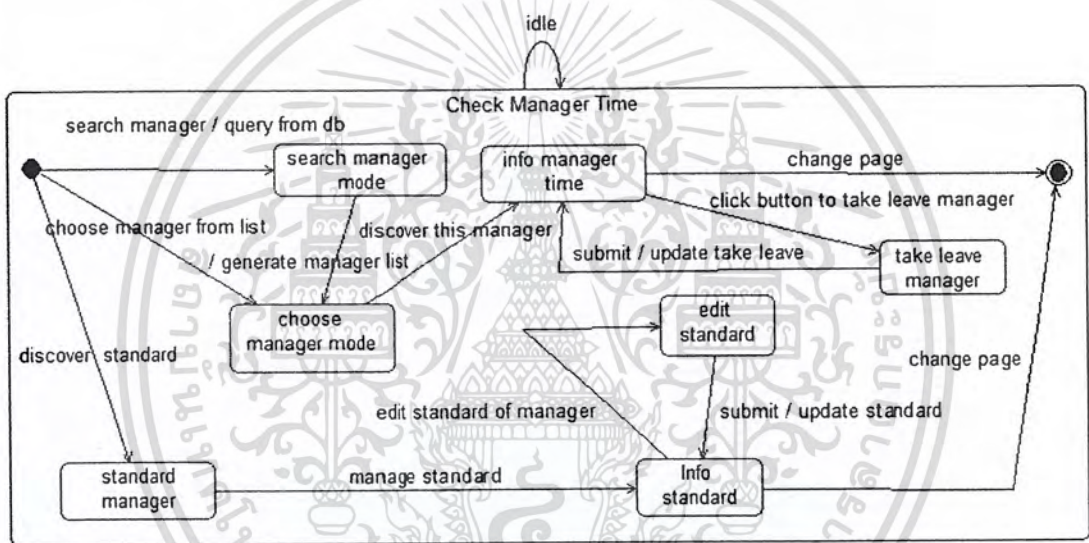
idle

Check Manager Time

search manager / query from db

search manager mode

info manager time

change page

click button to take leave manager

choose manager from list

discover this manager

/ generate manager list

submit / update take leave

take leave manager

choose manager mode

edit standard

discover standard

change page

edit standard of manager

submit / update standard

standard manager

manage standard

Info standard